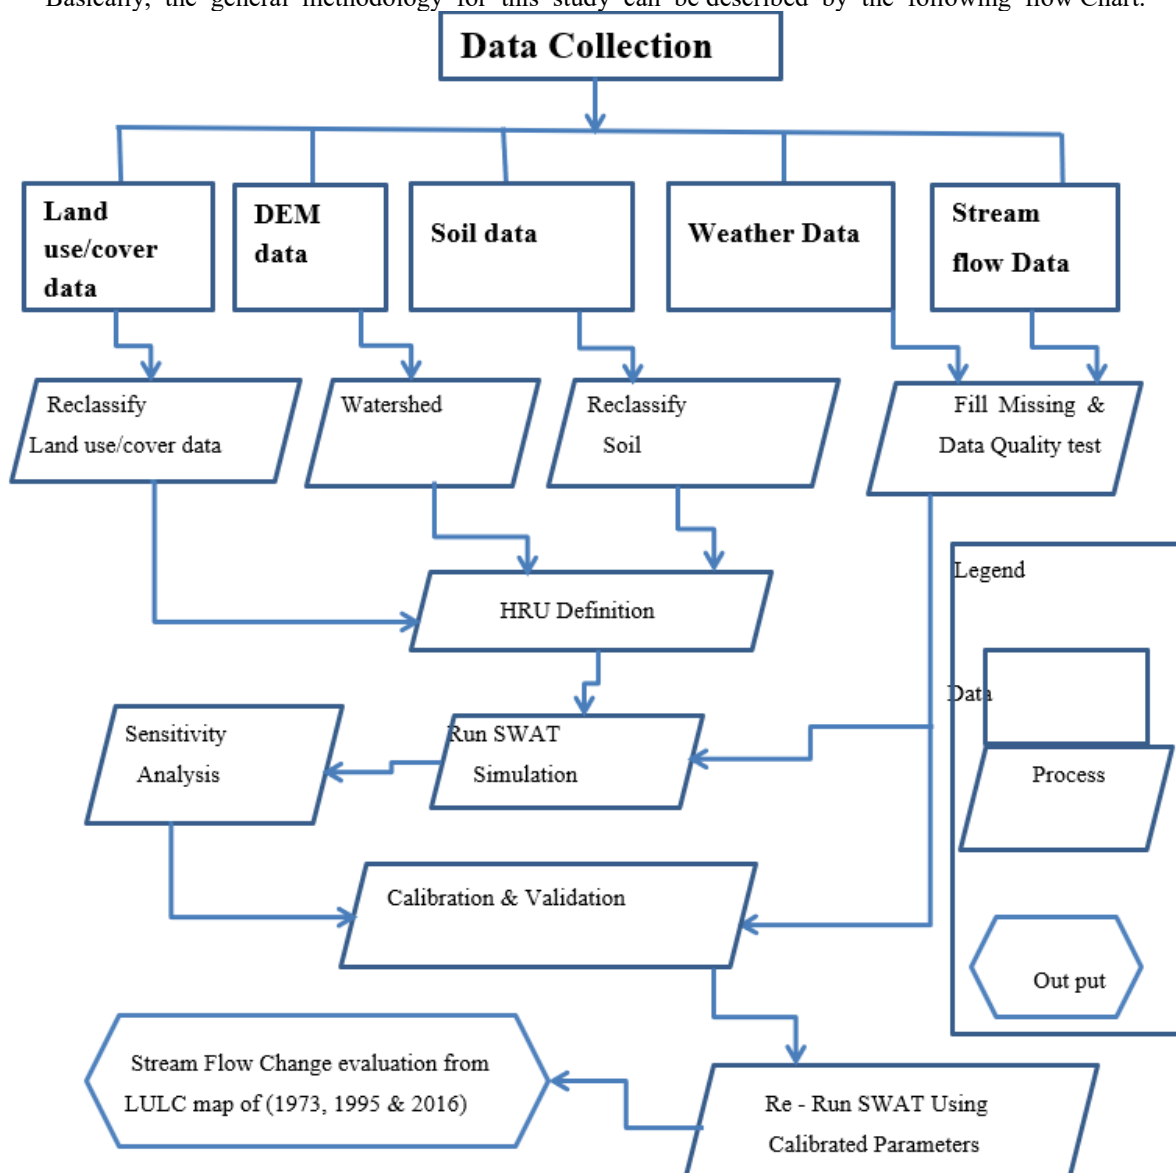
Basically, the general methodology for this study can be described by the following flow Chart.

Data Collection

Land use/cover data

DEM data

Soil data

Weather Data

Stream flow Data

Reclassify Land use/cover data

Watershed

Reclassify Soil

Fill Missing & Data Quality test

HRU Definition

Legend

Data

Process

Out put

Sensitivity Analysis

Run SWAT Simulation

Calibration & Validation

Stream Flow Change evaluation from LULC map of (1973, 1995 & 2016)

Re - Run SWAT Using Calibrated Parameters